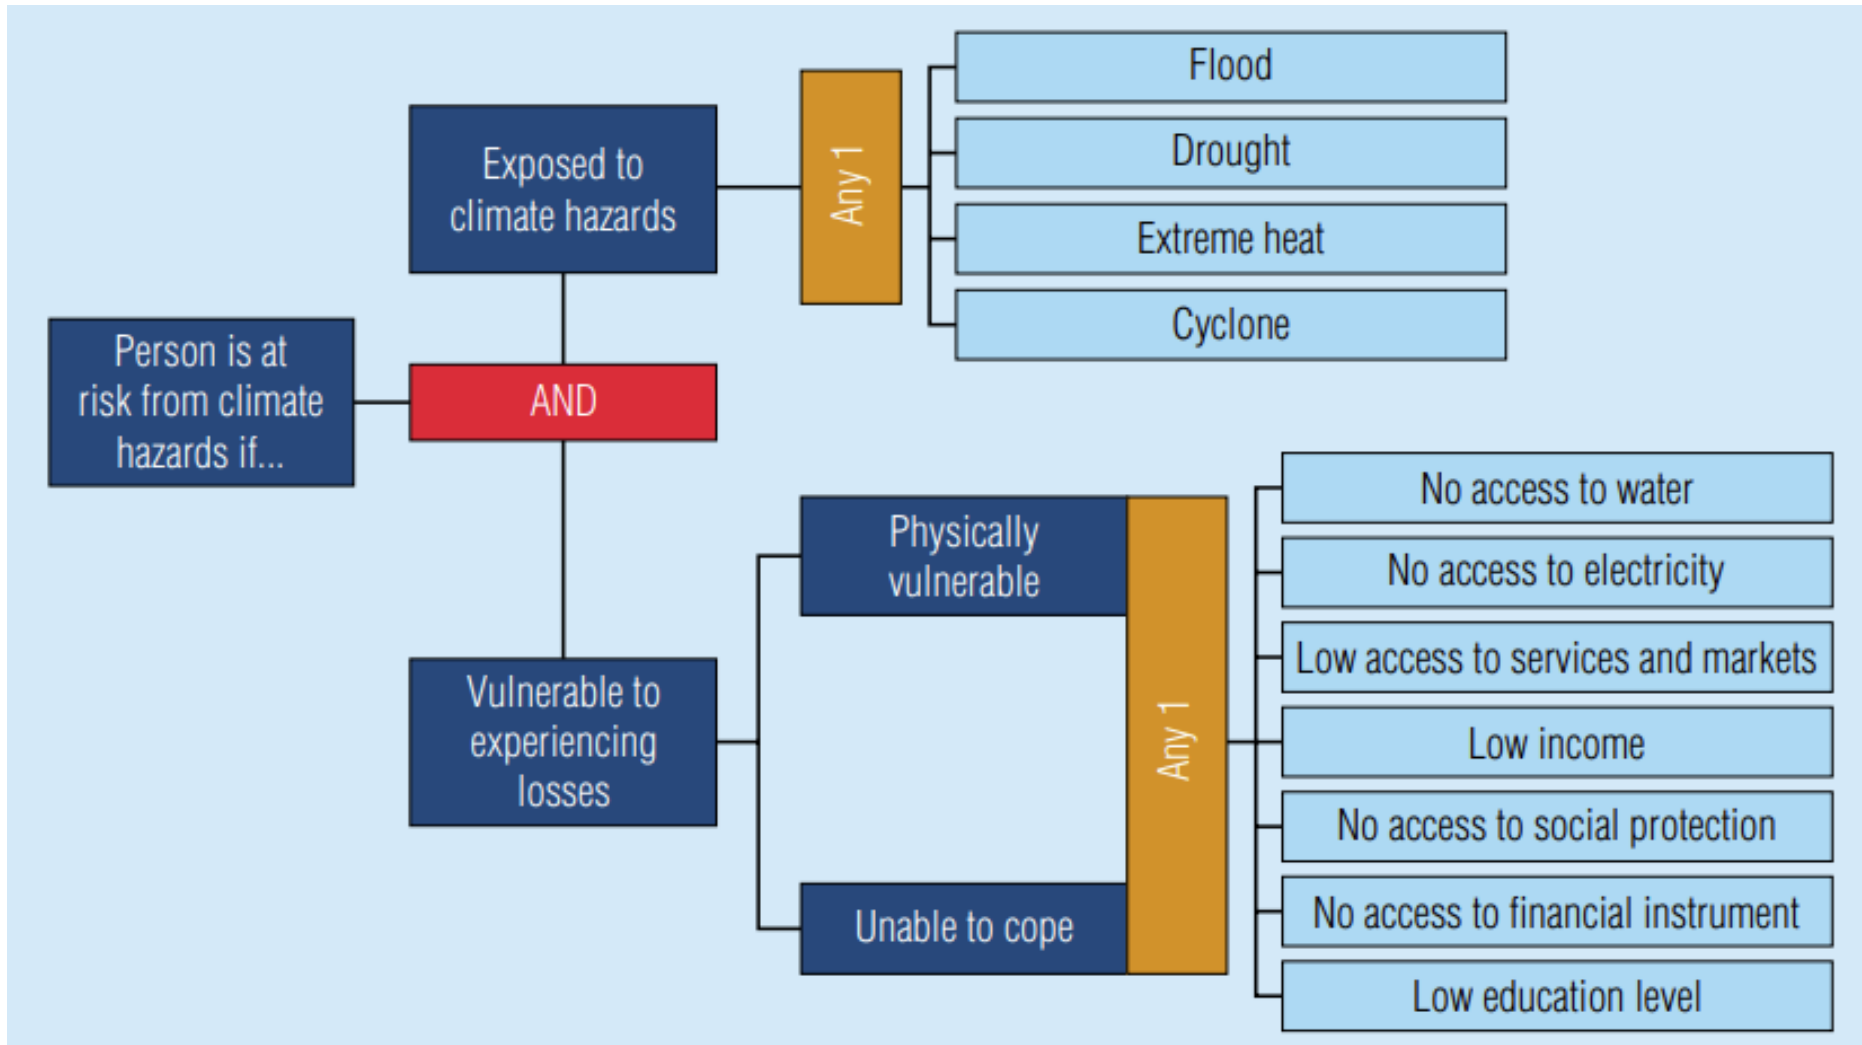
Person is at risk from climate hazards if...

AND

Exposed to climate hazards

Any 1

Flood

Drought

Extreme heat

Cyclone

Vulnerable to experiencing losses

Physically vulnerable

Unable to cope

Any 1

No access to water

No access to electricity

Low access to services and markets

Low income

No access to social protection

No access to financial instrument

Low education level